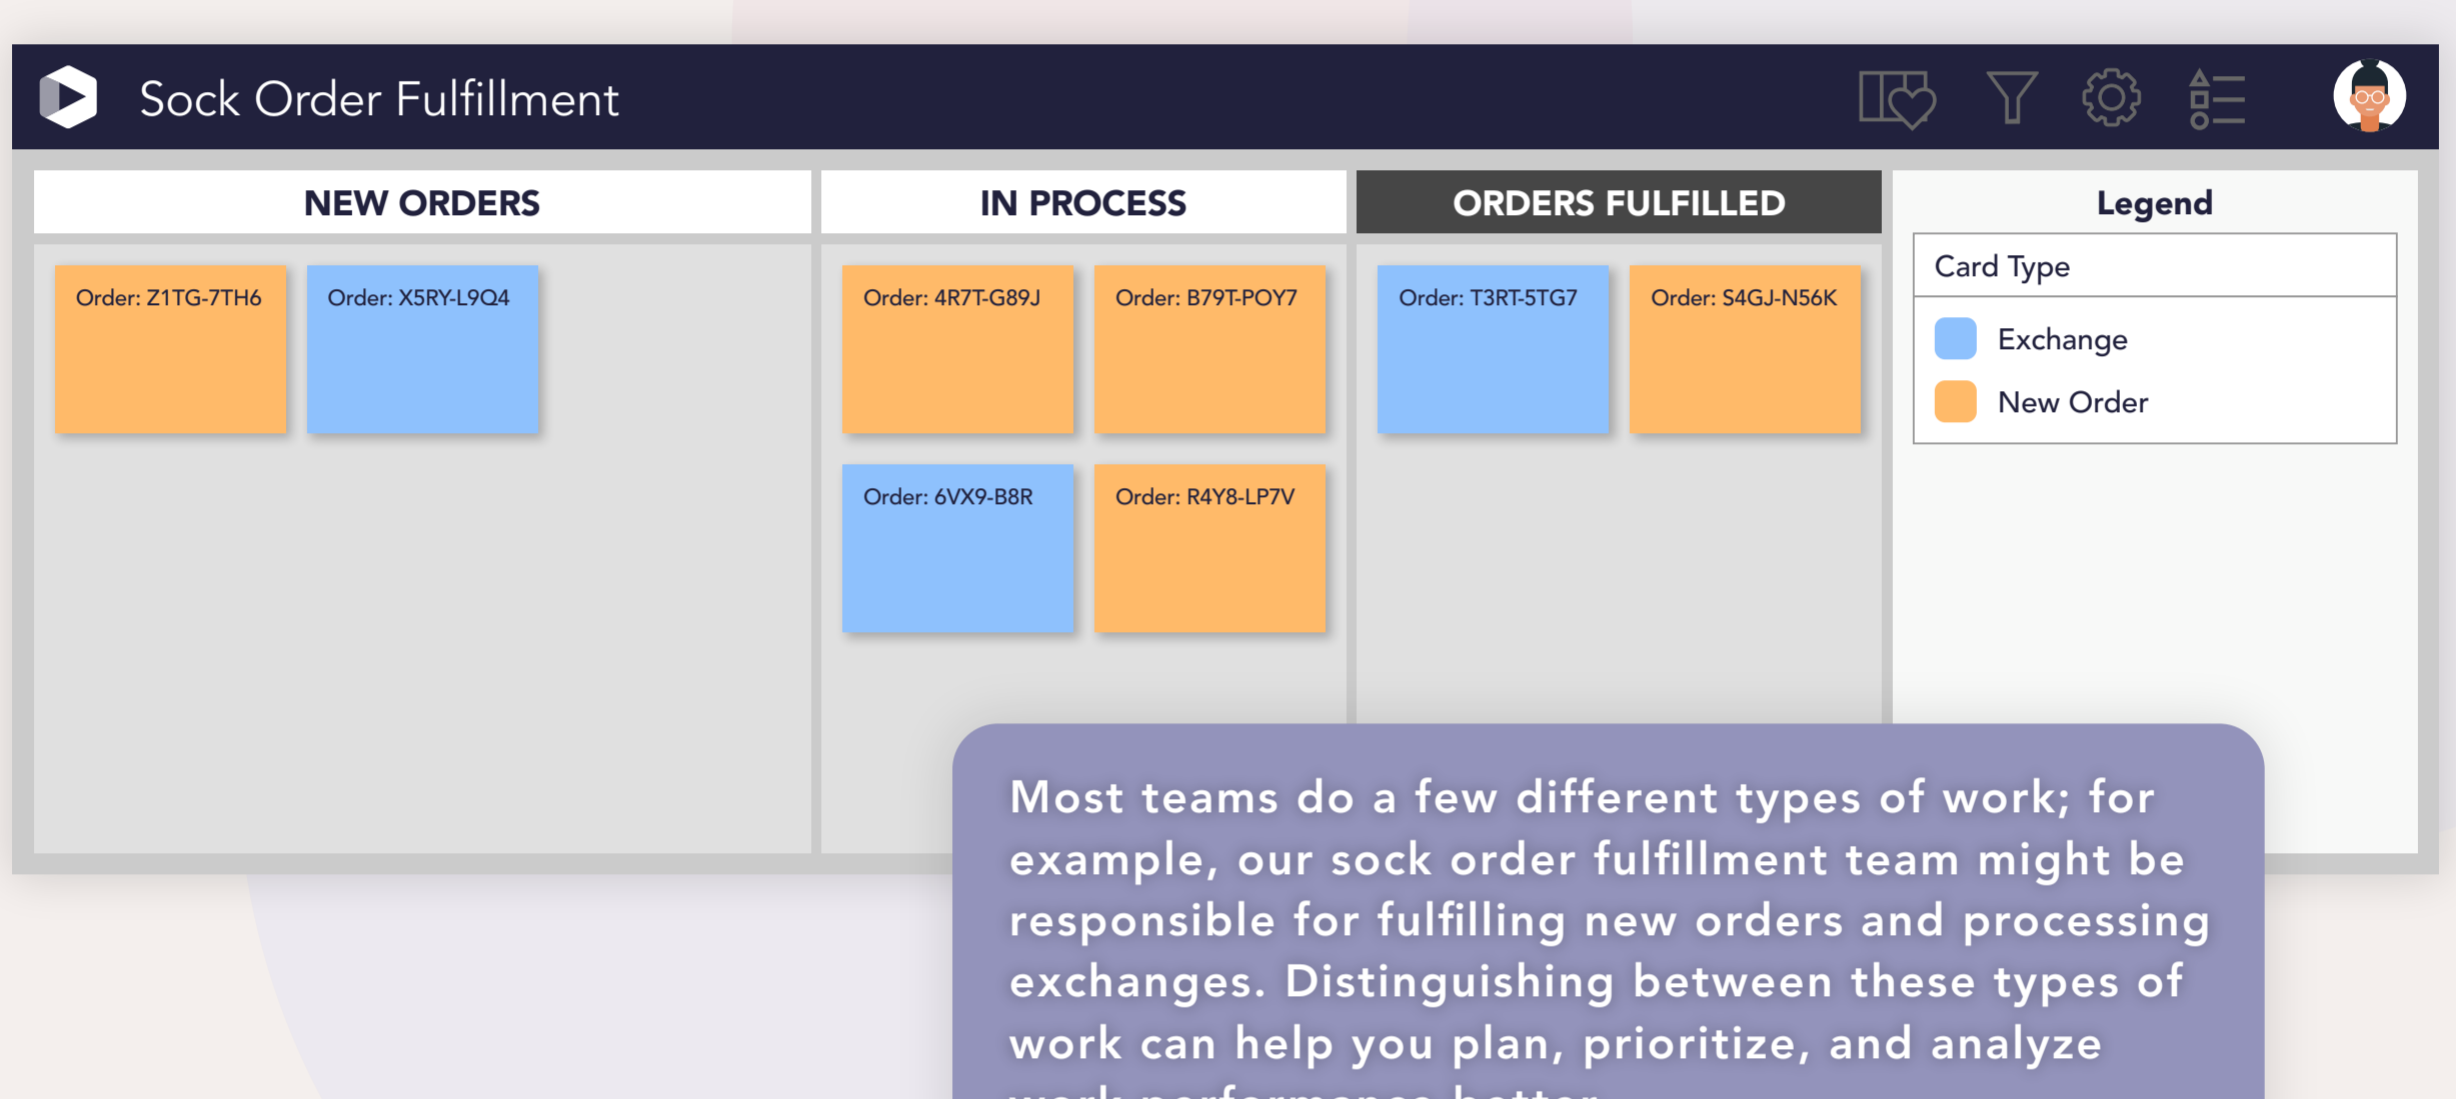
Sock Order Fulfillment

NEW ORDERS

Order: Z1TG-7TH6

Order: X5RY-L9Q4

IN PROCESS

Order: 4R7T-G89J

Order: B79T-POY7

Order: 6VX9-B8R

Order: R4Y8-LP7V

ORDERS FULFILLED

Order: T3RT-5TG7

Order: S4GJ-N56K

Legend

Card Type

Exchange

New Order

Most teams do a few different types of work; for example, our sock order fulfillment team might be responsible for fulfilling new orders and processing exchanges. Distinguishing between these types of work can help you plan, prioritize, and analyze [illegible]